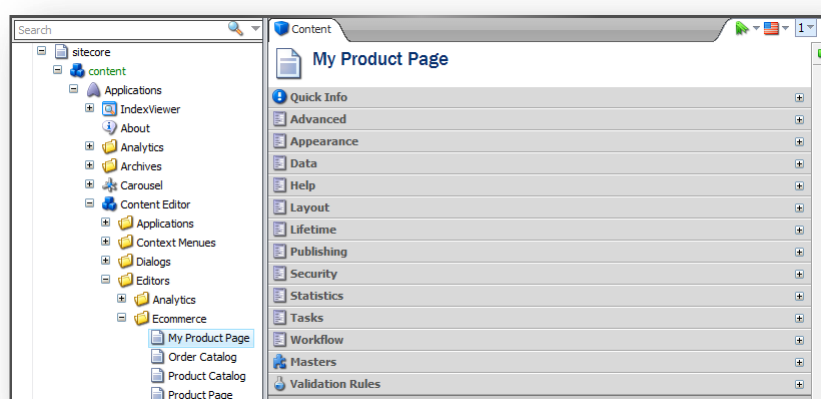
Search

sitecore
content
Applications
IndexViewer
About
Analytics
Archives
Carousel
Content Editor
Applications
Context Menues
Dialogs
Editors
Analytics
Ecommerce
My Product Page
Order Catalog
Product Catalog
Product Page

Content

1

My Product Page

Quick Info
Advanced
Appearance
Data
Help
Layout
Lifetime
Publishing
Security
Statistics
Tasks
Workflow
Masters
Validation Rules